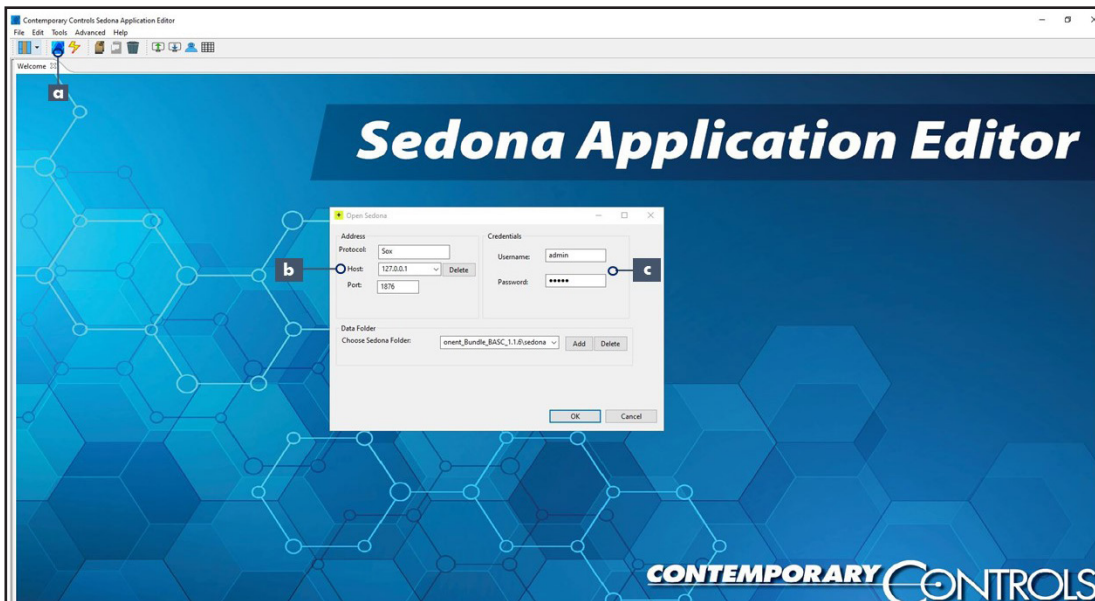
Contemporary Controls Sedona Application Editor

File Edit Tools Advanced Help

Welcome

a

Sedona Application Editor

Open Sedona

Address

Protocol: Sox

b

Host: 127.0.0.1 Delete

Port: 1876

Credentials

Username: admin

c

Password: •••••

Data Folder

Choose Sedona Folder: onent_Bundle_BASC_1.1.6\sedona Add Delete

OK Cancel

CONTEMPORARY CONTROLS